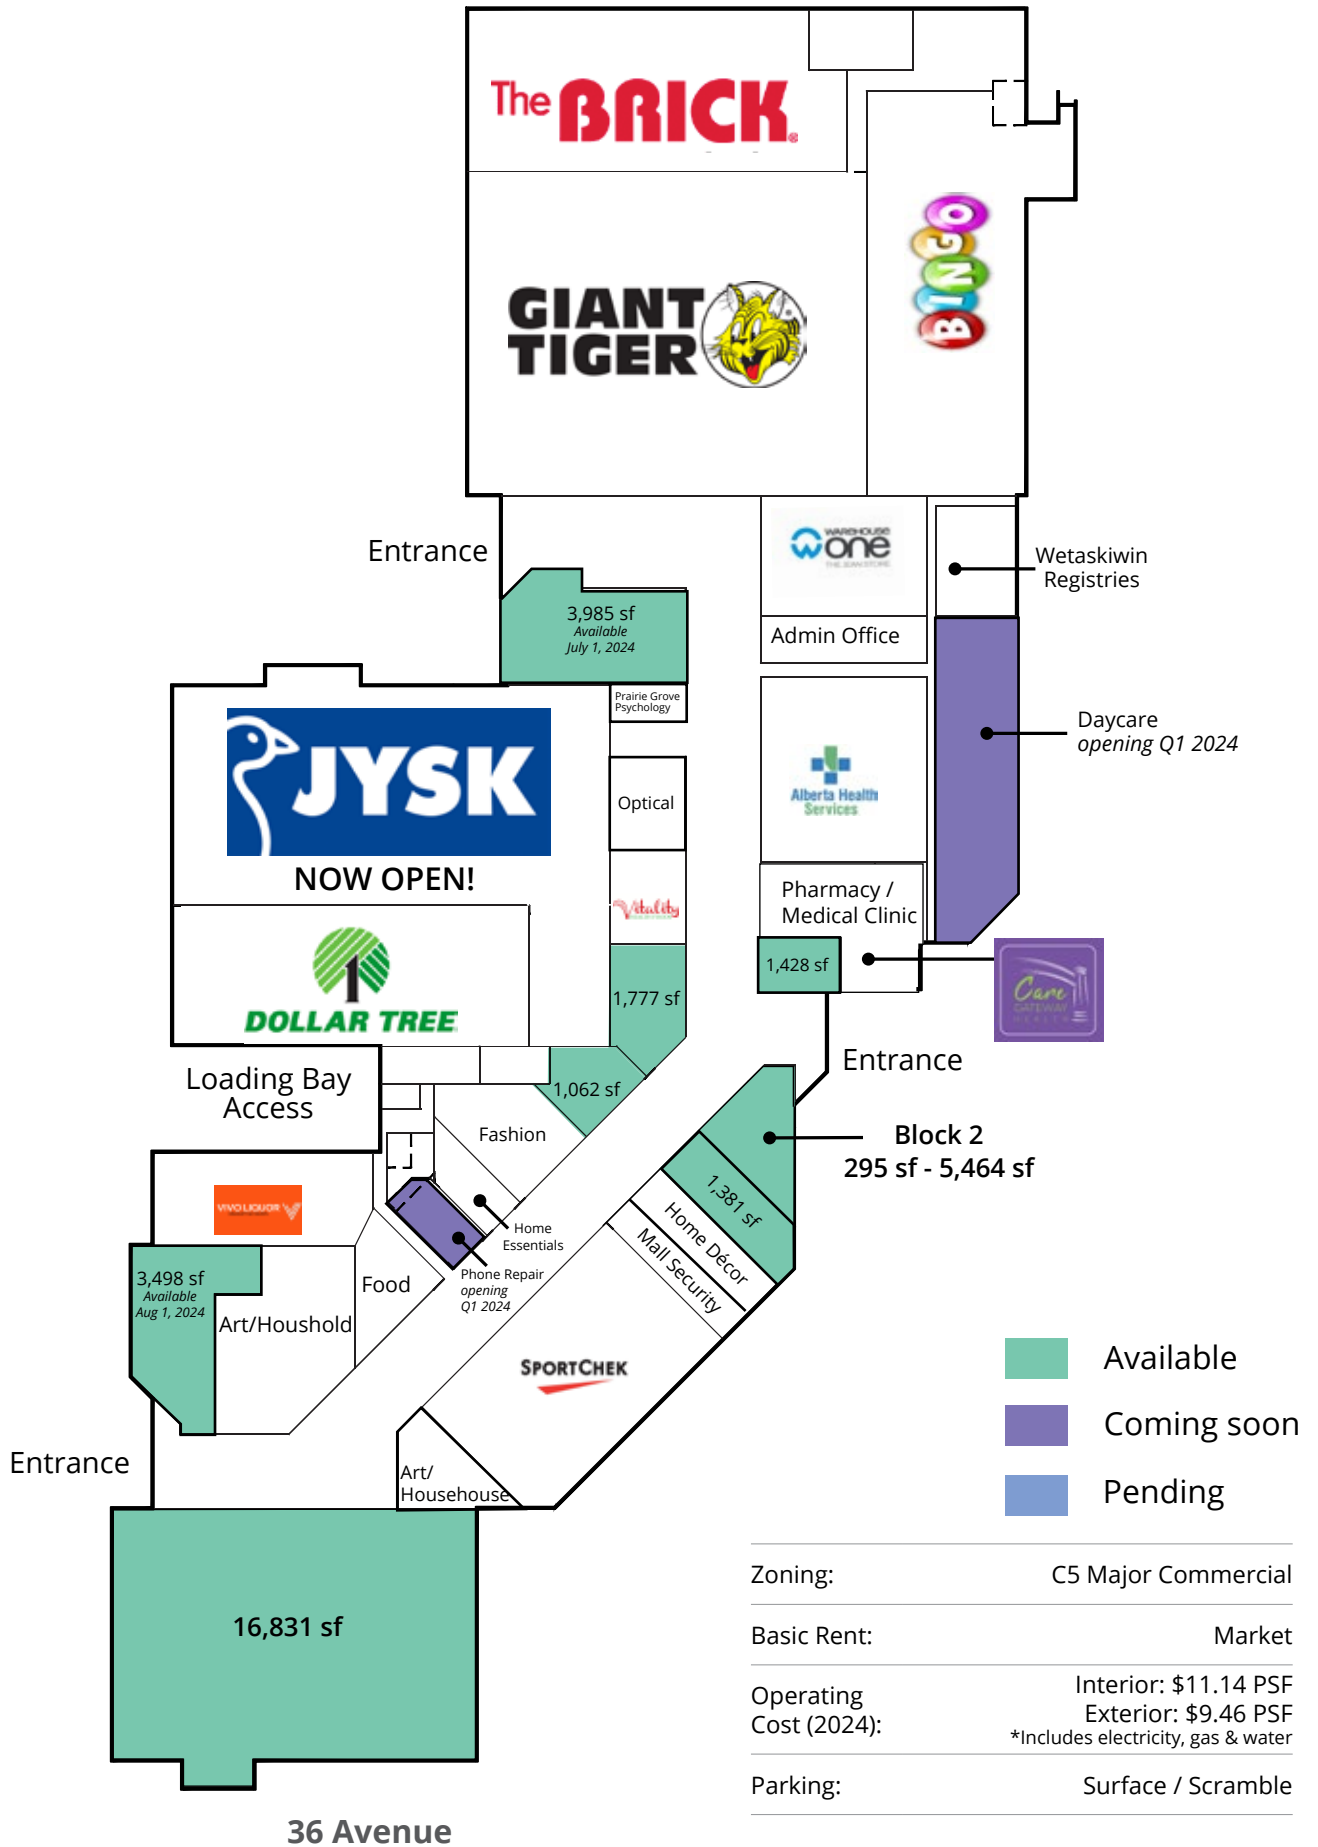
The BRICK

GIANT TIGER

BINGO

Entrance

3,985 sf
Available
July 1, 2024

Warehouse One

Admin Office

Wetaskiwin Registries

JYSK
NOW OPEN!

Prairie Grove Psychology

Optical

Vitality

Alberta Health Services

Daycare
opening Q1 2024

Pharmacy / Medical Clinic

DOLLAR TREE

1,777 sf

1,428 sf

Care Gateway

Entrance

Loading Bay Access

1,062 sf

Fashion

Block 2
295 sf - 5,464 sf

1,381 sf

Home Décor

Mall Security

Vivo Liquor

Home Essentials

Phone Repair
opening
Q1 2024

3,498 sf
Available
Aug 1, 2024

Food

Art/Houshold

SPORTCHEK

Available

Coming soon

Pending

Entrance

Art/ Househouse

16,831 sf

36 Avenue

| Zoning: | C5 Major Commercial |
|---|---|
| Basic Rent: | Market |
| Operating Cost (2024): | Interior: $11.14 PSF<br>Exterior: $9.46 PSF<br>*Includes electricity, gas & water |
| Parking: | Surface / Scramble |